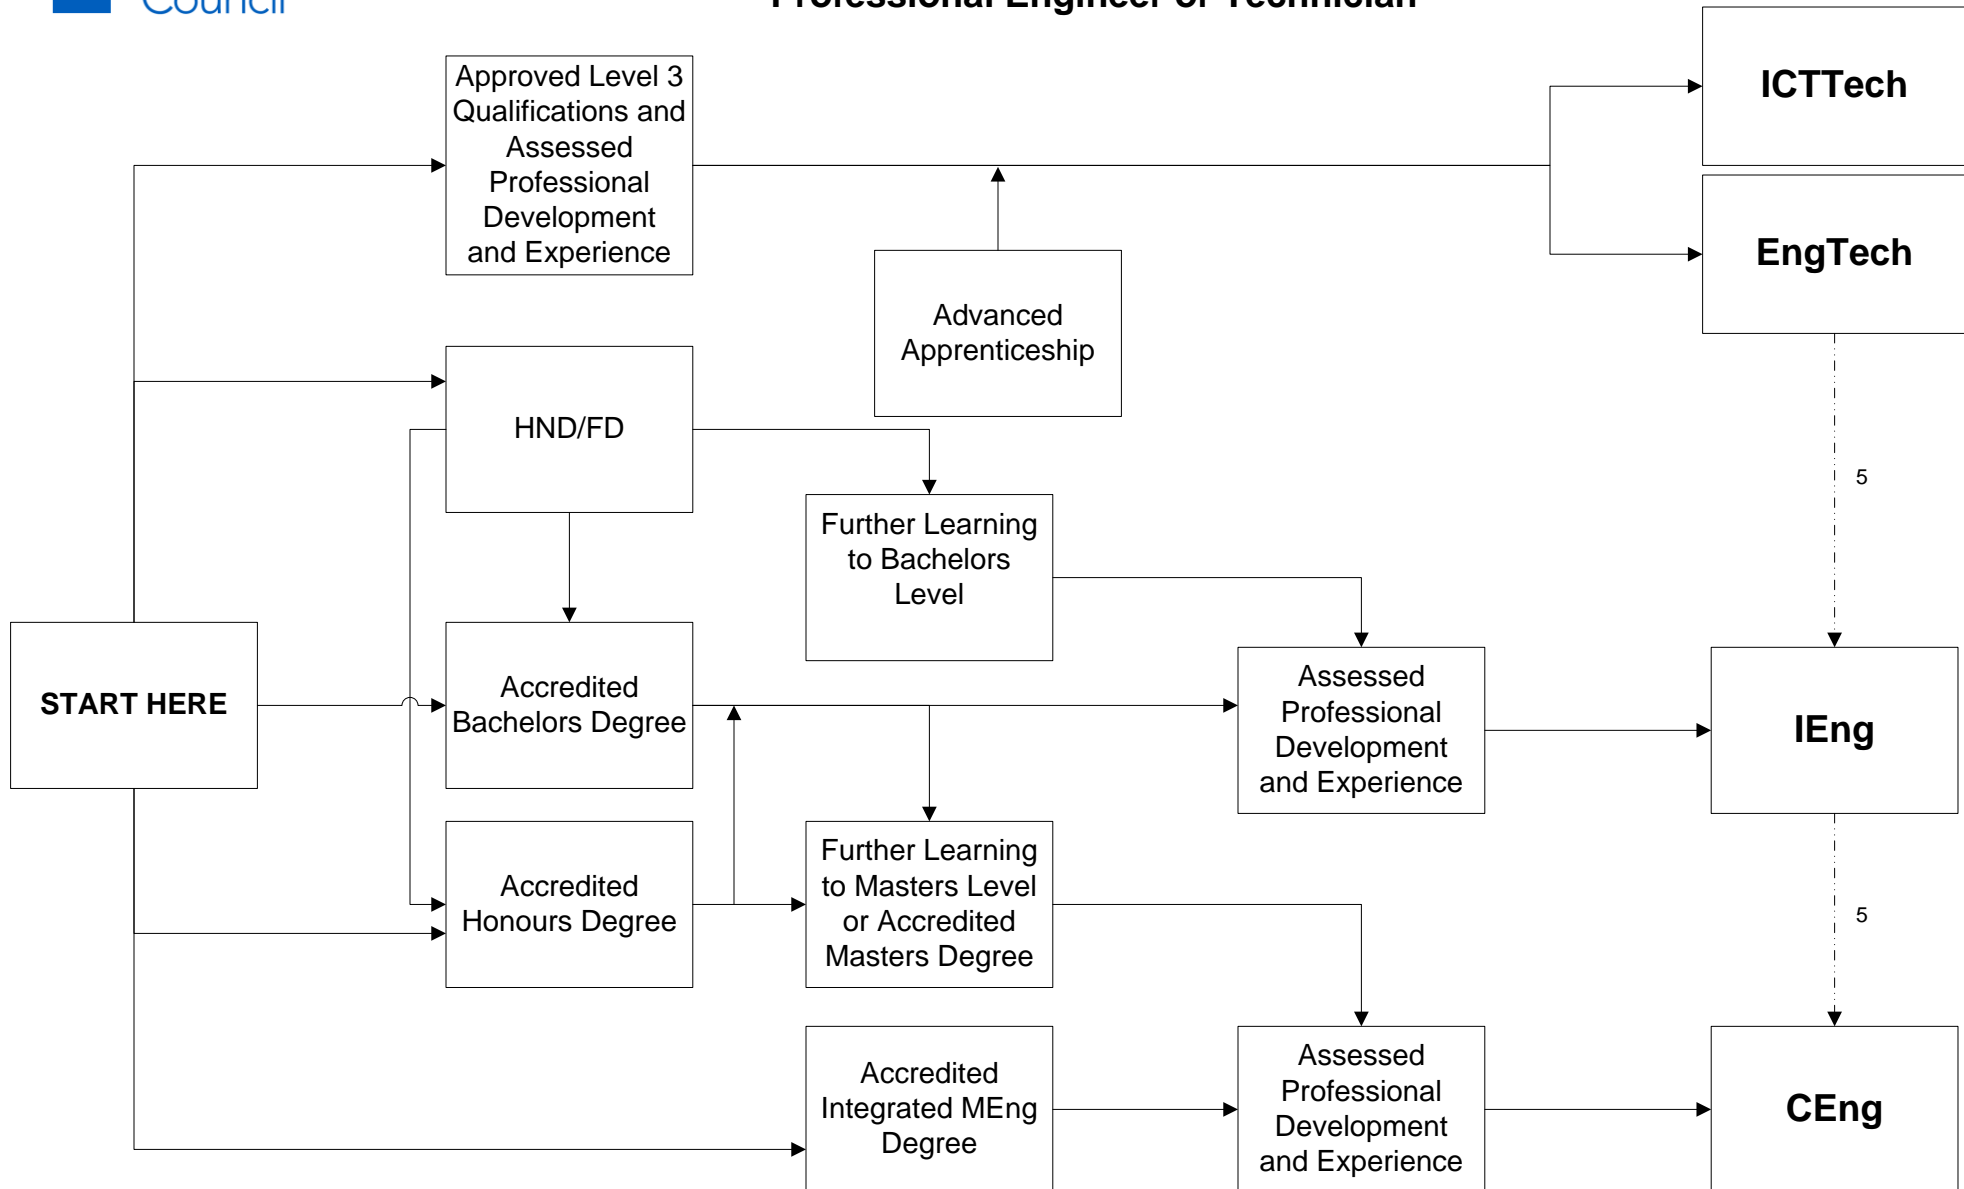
Council

Professional Engineer or Technician

Approved Level 3 Qualifications and Assessed Professional Development and Experience

ICTTech

EngTech

Advanced Apprenticeship

HND/FD

Further Learning to Bachelors Level

5

START HERE

Accredited Bachelors Degree

Assessed Professional Development and Experience

IEng

Accredited Honours Degree

Further Learning to Masters Level or Accredited Masters Degree

5

Accredited Integrated MEng Degree

Assessed Professional Development and Experience

CEng